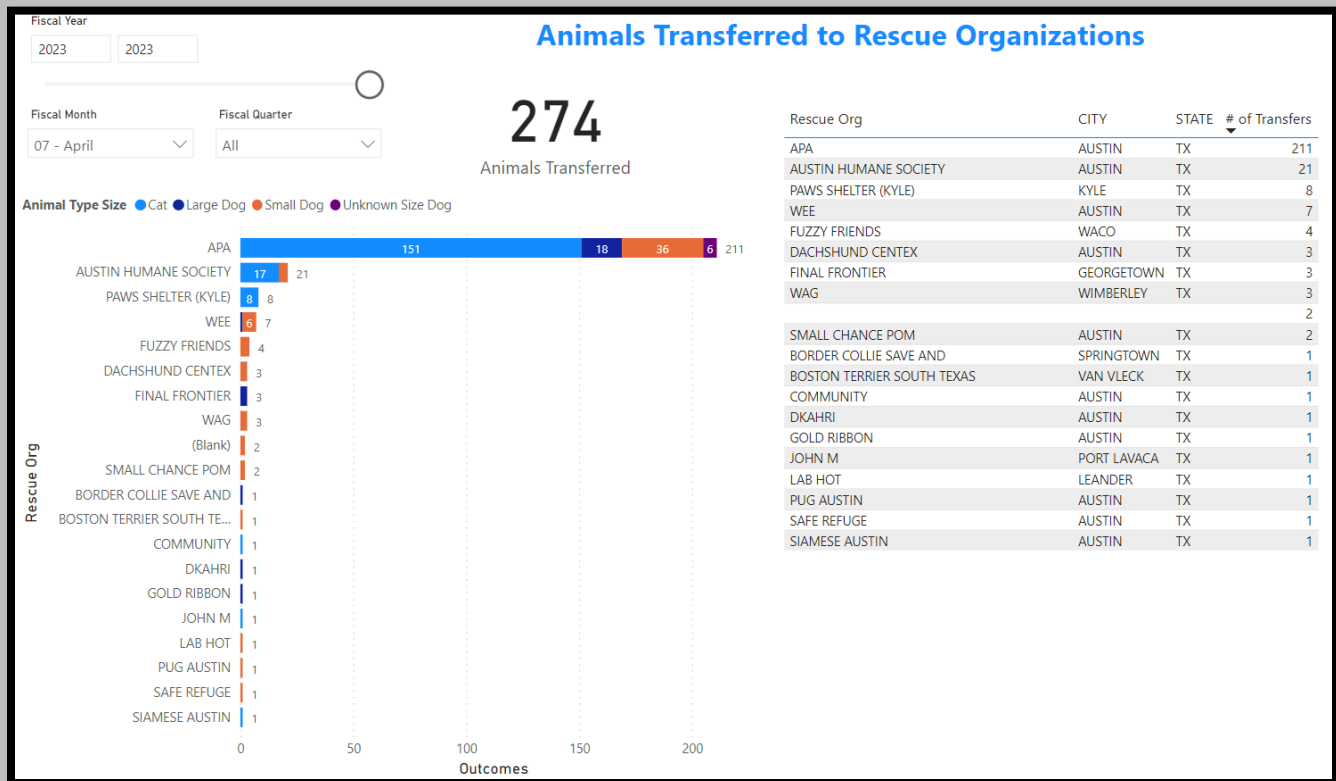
Fiscal Year

2023 2023

Animals Transferred to Rescue Organizations

Fiscal Month
07 - April

Fiscal Quarter
All

274
Animals Transferred

Animal Type Size ● Cat ● Large Dog ● Small Dog ● Unknown Size Dog

Rescue Org

APA 151 18 36 6 211
AUSTIN HUMANE SOCIETY 17 21
PAWS SHELTER (KYLE) 8 8
WEE 6 7
FUZZY FRIENDS 4
DACHSHUND CENTEX 3
FINAL FRONTIER 3
WAG 3
(Blank) 2
SMALL CHANCE POM 2
BORDER COLLIE SAVE AND 1
BOSTON TERRIER SOUTH TE... 1
COMMUNITY 1
DKAHRI 1
GOLD RIBBON 1
JOHN M 1
LAB HOT 1
PUG AUSTIN 1
SAFE REFUGE 1
SIAMESE AUSTIN 1

0 50 100 150 200
Outcomes

| Rescue Org | CITY | STATE | # of Transfers |
|---|---|---|---|
| APA | AUSTIN | TX | 211 |
| AUSTIN HUMANE SOCIETY | AUSTIN | TX | 21 |
| PAWS SHELTER (KYLE) | KYLE | TX | 8 |
| WEE | AUSTIN | TX | 7 |
| FUZZY FRIENDS | WACO | TX | 4 |
| DACHSHUND CENTEX | AUSTIN | TX | 3 |
| FINAL FRONTIER | GEORGETOWN | TX | 3 |
| WAG | WIMBERLEY | TX | 3 |
| | | | 2 |
| SMALL CHANCE POM | AUSTIN | TX | 2 |
| BORDER COLLIE SAVE AND | SPRINGTOWN | TX | 1 |
| BOSTON TERRIER SOUTH TEXAS | VAN VLECK | TX | 1 |
| COMMUNITY | AUSTIN | TX | 1 |
| DKAHRI | AUSTIN | TX | 1 |
| GOLD RIBBON | AUSTIN | TX | 1 |
| JOHN M | PORT LAVACA | TX | 1 |
| LAB HOT | LEANDER | TX | 1 |
| PUG AUSTIN | AUSTIN | TX | 1 |
| SAFE REFUGE | AUSTIN | TX | 1 |
| SIAMESE AUSTIN | AUSTIN | TX | 1 |